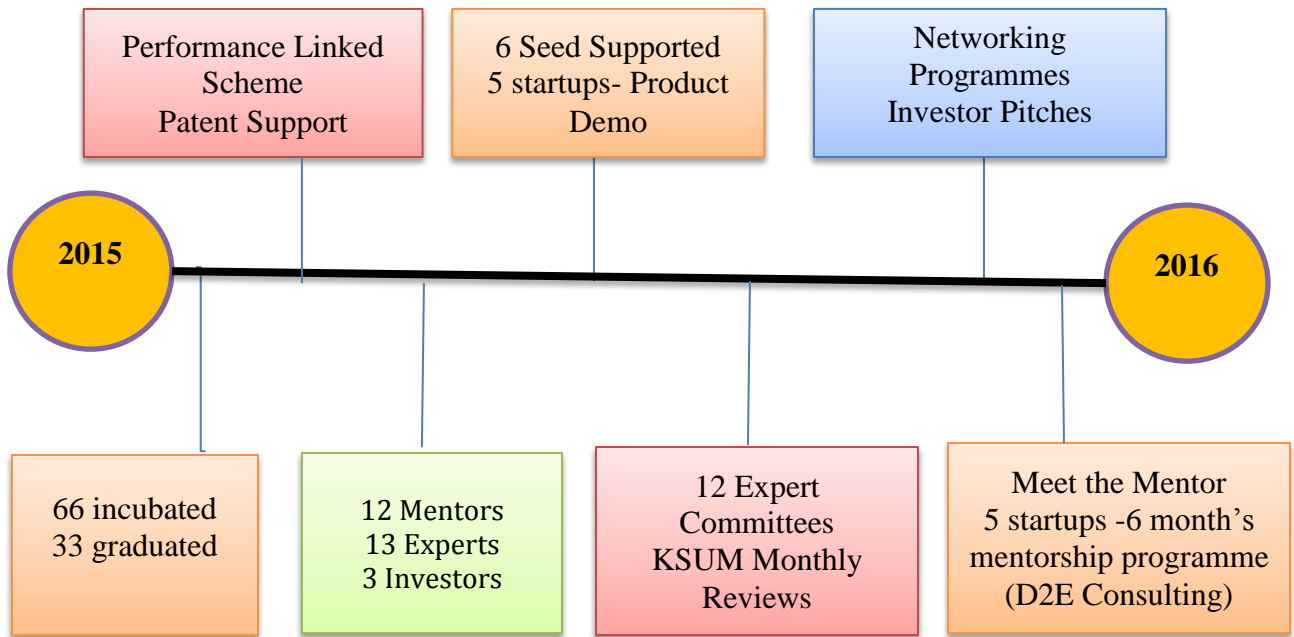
Performance Linked Scheme
Patent Support

6 Seed Supported
5 startups- Product Demo

Networking Programmes
Investor Pitches

2015

2016

66 incubated
33 graduated

12 Mentors
13 Experts
3 Investors

12 Expert Committees
KSUM Monthly Reviews

Meet the Mentor
5 startups -6 month’s mentorship programme
(D2E Consulting)